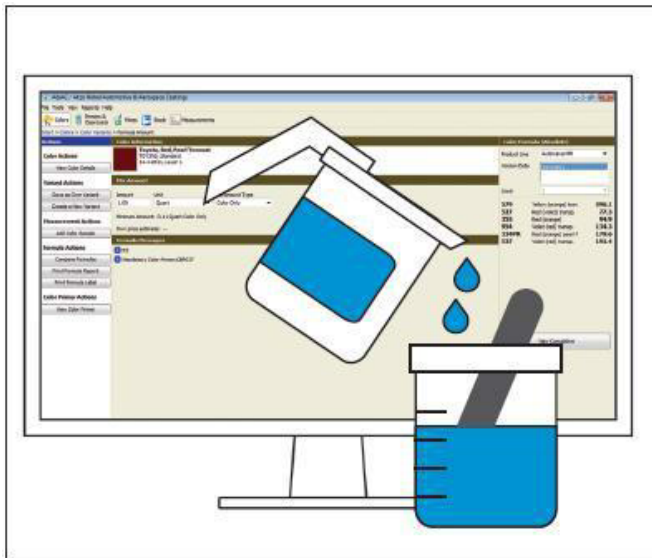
Colors
View Color Details
Create a New Variant
Measurement Actions
Formula Actions
Compare Formulas
Print Formula Report
Print Formula Label
Color Primer Actions
View Color Primer
Color Information
Toyota, Red, Pearl Tricoat
Mix Amount
Amount
Unit
1.00
Quart
Color Only
Color Formula
Product Line
Color
579
537
555
956
537
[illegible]
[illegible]
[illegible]
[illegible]
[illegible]
996.1
77.5
94.9
138.3
170.6
192.4